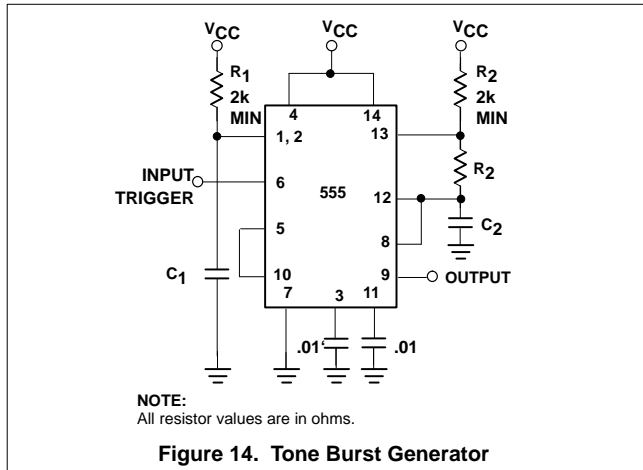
$V_{CC}$
$V_{CC}$
$V_{CC}$
$R_1$
2k
MIN
$R_2$
2k
MIN
4
14
1, 2
13
INPUT
TRIGGER
6
555
12
$R_2$
$C_2$
5
8
$C_1$
10
9
OUTPUT
7
3
11
.01
.01

NOTE:
All resistor values are in ohms.

Figure 14. Tone Burst Generator